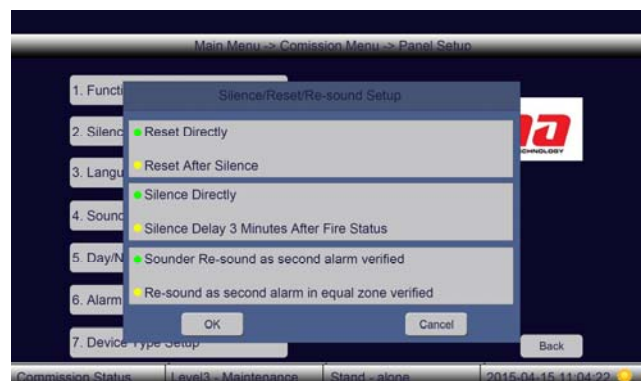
Main Menu -> Comission Menu -> Panel Setup

1. Functi

2. Silenc

3. Langu

4. Sound

5. Day/N

6. Alarm

7. Device Type Setup

Silence/Reset/Re-sound Setup

Reset Directly

Reset After Silence

Silence Directly

Silence Delay 3 Minutes After Fire Status

Sounder Re-sound as second alarm verified

Re-sound as second alarm in equal zone verified

OK

Cancel

TECHNOLOGY

Back

Commission Status | Level3 - Maintenance | Stand - alone | 2015-04-15 11:04:22